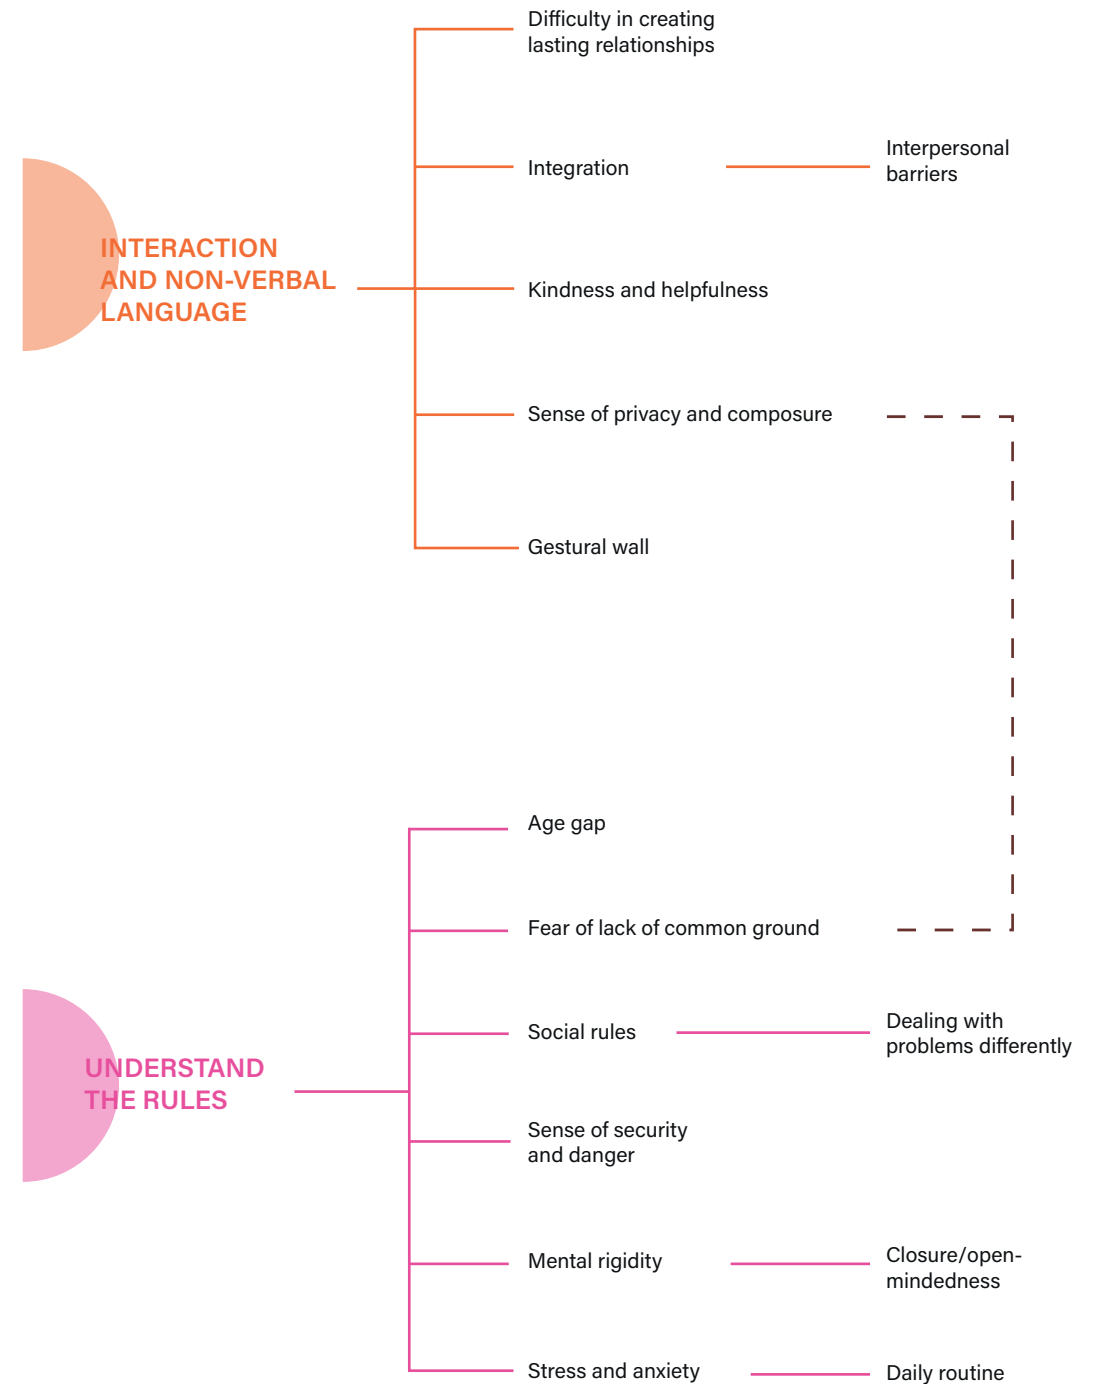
INTERACTION AND NON-VERBAL LANGUAGE

Difficulty in creating lasting relationships

Integration

Interpersonal barriers

Kindness and helpfulness

Sense of privacy and composure

Gestural wall

UNDERSTAND THE RULES

Age gap

Fear of lack of common ground

Social rules

Dealing with problems differently

Sense of security and danger

Mental rigidity

Closure/open-mindedness

Stress and anxiety

Daily routine